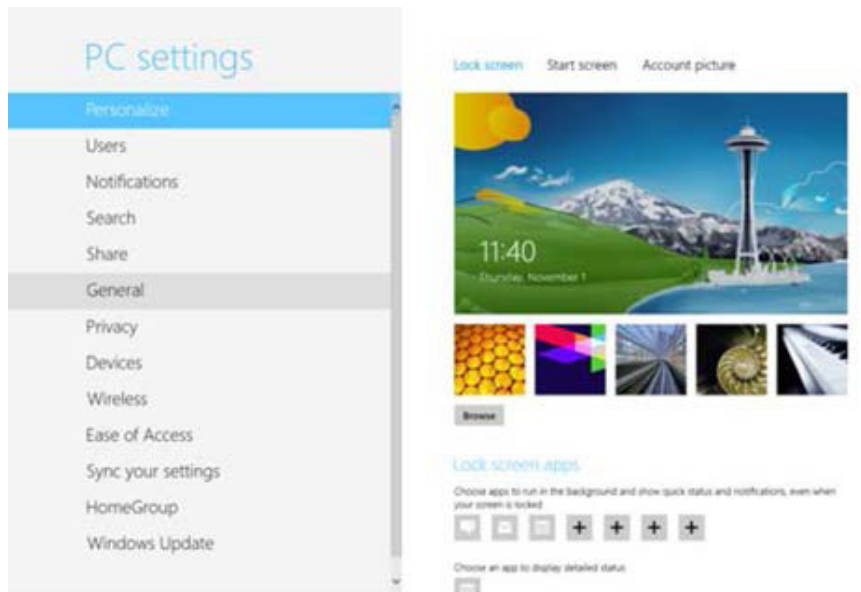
PC settings

Personalize
Users
Notifications
Search
Share
General
Privacy
Devices
Wireless
Ease of Access
Sync your settings
HomeGroup
Windows Update

Lock screen Start screen Account picture

11:40
Thursday, November 1

Browse

Lock screen apps

Choose apps to run in the background and show quick status and notifications, even when your screen is locked

+ + + +

Choose an app to display detailed status